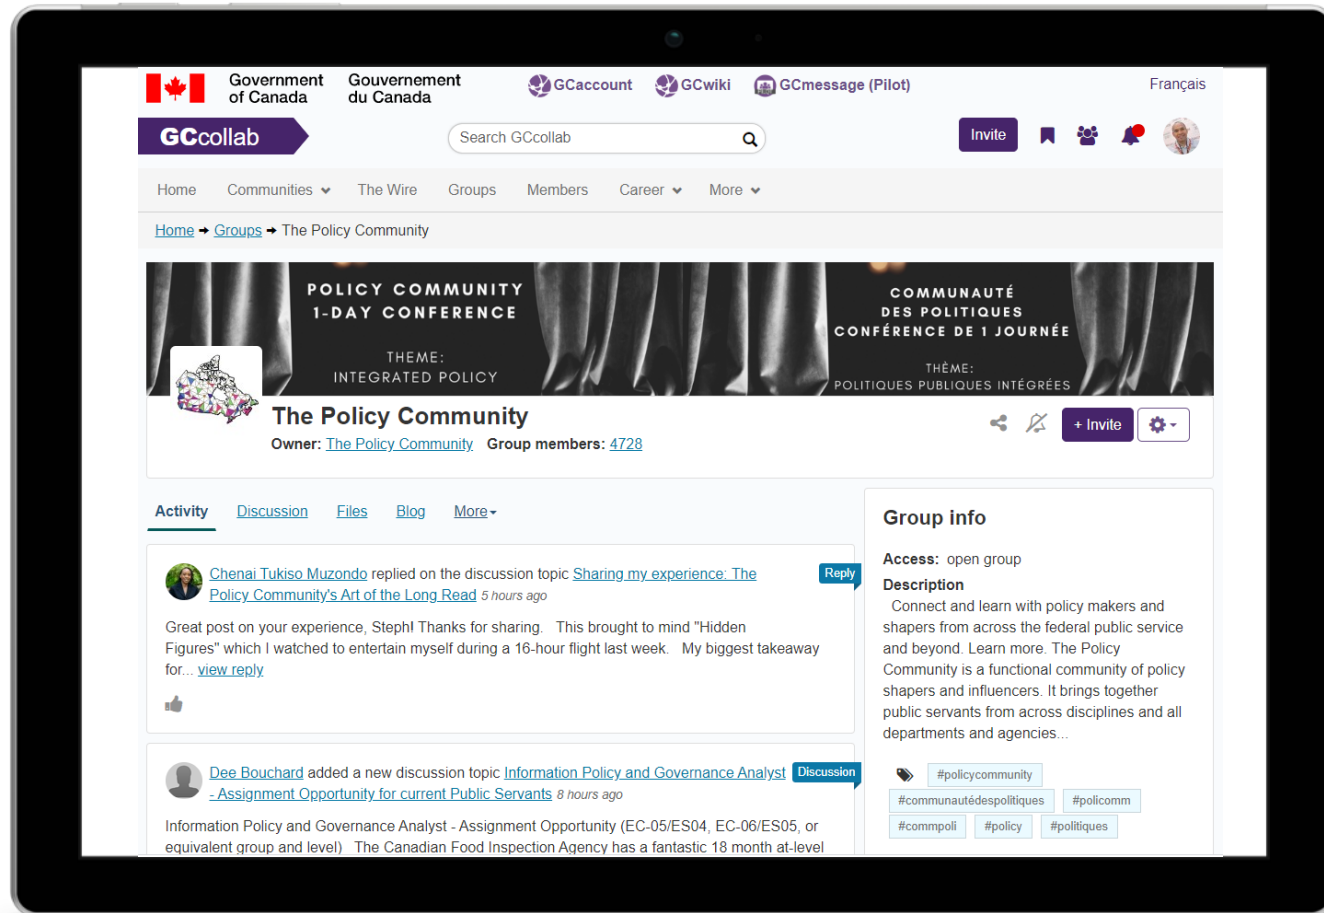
Government of Canada Gouvernement du Canada

GCaccount GCwiki GCmessage (Pilot)

Français

GCcollab

Search GCcollab

Invite

Home Communities The Wire Groups Members Career More

Home → Groups → The Policy Community

POLICY COMMUNITY 1-DAY CONFERENCE

THEME: INTEGRATED POLICY

COMMUNAUTÉ DES POLITIQUES CONFÉRENCE DE 1 JOURNÉE

THÈME: POLITIQUES PUBLIQUES INTÉGRÉES

The Policy Community

Owner: The Policy Community Group members: 4728

+ Invite

Activity Discussion Files Blog More

Chenai Tukiso Muzondo replied on the discussion topic Sharing my experience: The Policy Community's Art of the Long Read 5 hours ago

Reply

Great post on your experience, Steph! Thanks for sharing. This brought to mind "Hidden Figures" which I watched to entertain myself during a 16-hour flight last week. My biggest takeaway for... view reply

Dee Bouchard added a new discussion topic Information Policy and Governance Analyst - Assignment Opportunity for current Public Servants 8 hours ago

Discussion

Information Policy and Governance Analyst - Assignment Opportunity (EC-05/ES04, EC-06/ES05, or equivalent group and level) The Canadian Food Inspection Agency has a fantastic 18 month at-level

Group info

Access: open group

Description

Connect and learn with policy makers and shapers from across the federal public service and beyond. Learn more. The Policy Community is a functional community of policy shapers and influencers. It brings together public servants from across disciplines and all departments and agencies...

#policycommunity #communautédespolitiques #policomm #commpoli #policy #politiques